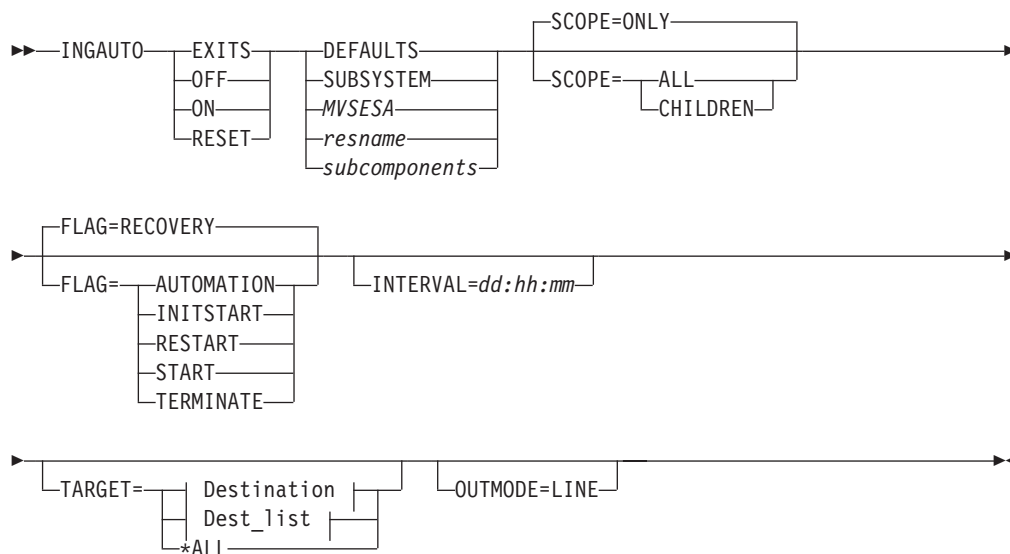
INGAUTO EXITS OFF ON RESET DEFAULTS SUBSYSTEM *MVSESA* *resname* *subcomponents* SCOPE=ONLY SCOPE= ALL CHILDREN

FLAG=RECOVERY FLAG= AUTOMATION INITSTART RESTART START TERMINATE INTERVAL=*dd:hh:mm*

TARGET= Destination Dest_list *ALL OUTMODE=LINE